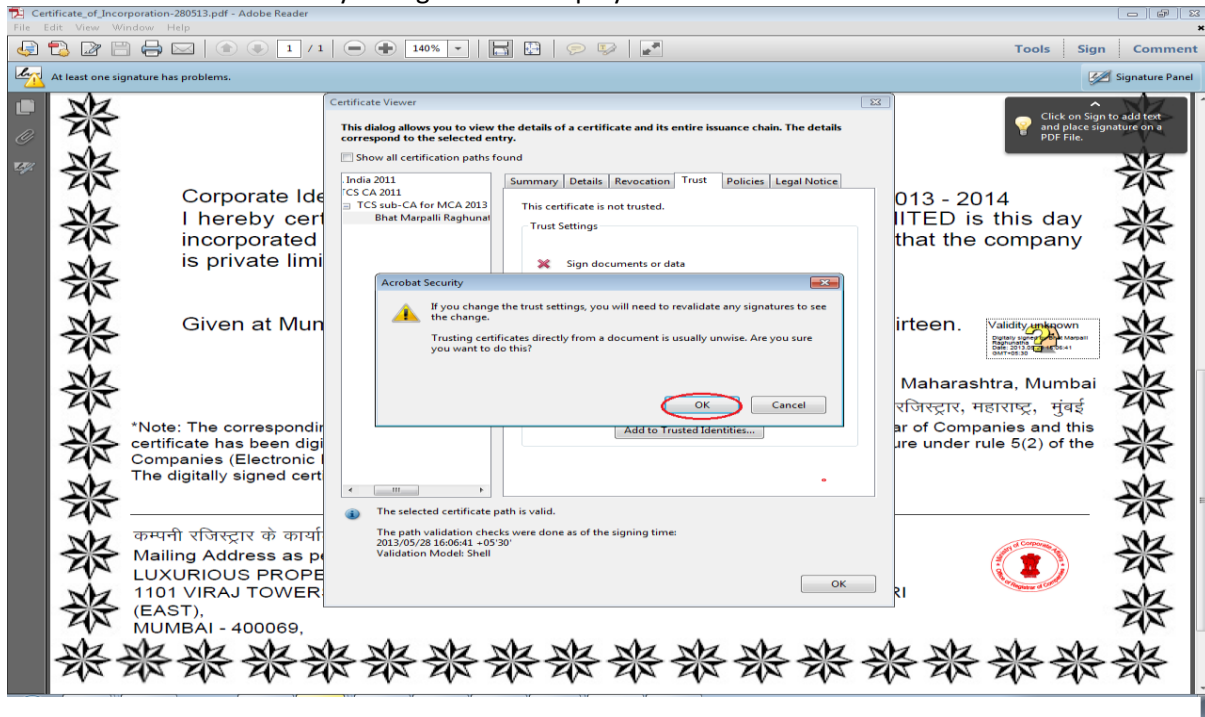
Certificate_of_Incorporation-280513.pdf - Adobe Reader
File Edit View Window Help
1 / 1 140%
Tools Sign Comment
At least one signature has problems.
Signature Panel
Click on Sign to add text and place signature on a PDF File.

Certificate Viewer
This dialog allows you to view the details of a certificate and its entire issuance chain. The details correspond to the selected entry.
Show all certification paths found
India 2011
TCS CA 2011
TCS sub-CA for MCA 2013
Bhat Marpalli Raghunat
Summary Details Revocation Trust Policies Legal Notice
This certificate is not trusted.
Trust Settings
Sign documents or data
Add to Trusted Identities...
The selected certificate path is valid.
The path validation checks were done as of the signing time:
2013/05/28 16:06:41 +05'30'
Validation Model: Shell
OK

Acrobat Security
If you change the trust settings, you will need to revalidate any signatures to see the change.
Trusting certificates directly from a document is usually unwise. Are you sure you want to do this?
OK Cancel

Corporate Ide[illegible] 013 - 2014
I hereby cert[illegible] ITED is this day incorporated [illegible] that the company is private limi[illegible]

Given at Mun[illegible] irteen.

Validity unknown
Digitally signed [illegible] Marpalli Raghunatha
Date: 2013.0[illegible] 06:41 GMT+05:30

Maharashtra, Mumbai
रजिस्ट्रार, महाराष्ट्र, मुंबई

*Note: The correspondi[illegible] ar of Companies and this certificate has been digi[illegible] ure under rule 5(2) of the Companies (Electronic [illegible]
The digitally signed cert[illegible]

कम्पनी रजिस्ट्रार के कार्या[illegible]
Mailing Address as p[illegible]
LUXURIOUS PROPE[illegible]
1101 VIRAJ TOWER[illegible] RI
(EAST),
MUMBAI - 400069,